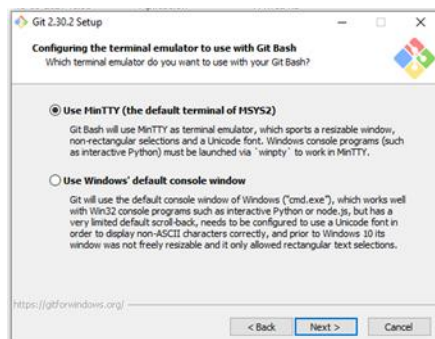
Git 2.30.2 Setup

Configuring the terminal emulator to use with Git Bash
Which terminal emulator do you want to use with your Git Bash?

Use MinTTY (the default terminal of MSYS2)

Git Bash will use MinTTY as terminal emulator, which sports a resizable window, non-rectangular selections and a Unicode font. Windows console programs (such as interactive Python) must be launched via `winpty` to work in MinTTY.

Use Windows' default console window

Git will use the default console window of Windows ("cmd.exe"), which works well with Win32 console programs such as interactive Python or node.js, but has a very limited default scroll-back, needs to be configured to use a Unicode font in order to display non-ASCII characters correctly, and prior to Windows 10 its window was not freely resizable and it only allowed rectangular text selections.

https://gitforwindows.org/

< Back
Next >
Cancel